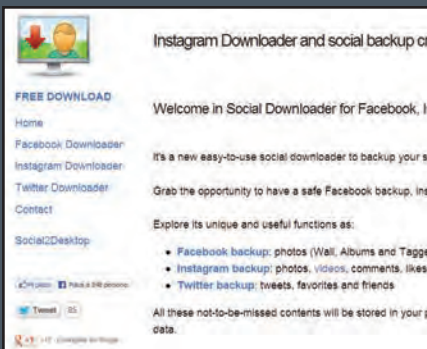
FREE DOWNLOAD

Home

Facebook Downloader

Instagram Downloader

Twitter Downloader

Contact

Social2Desktop

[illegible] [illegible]

Tweet 85

+1 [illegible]

Instagram Downloader and social backup cr

Welcome in Social Downloader for Facebook, I

It's a new easy-to-use social downloader to backup your s

Grab the opportunity to have a safe Facebook backup, ins

Explore its unique and useful functions as:

• Facebook backup: photos (Wall, Albums and Tagge

• Instagram backup: photos, videos, comments, likes

• Twitter backup: tweets, favorites and friends

All these not-to-be-missed contents will be stored in your p data.